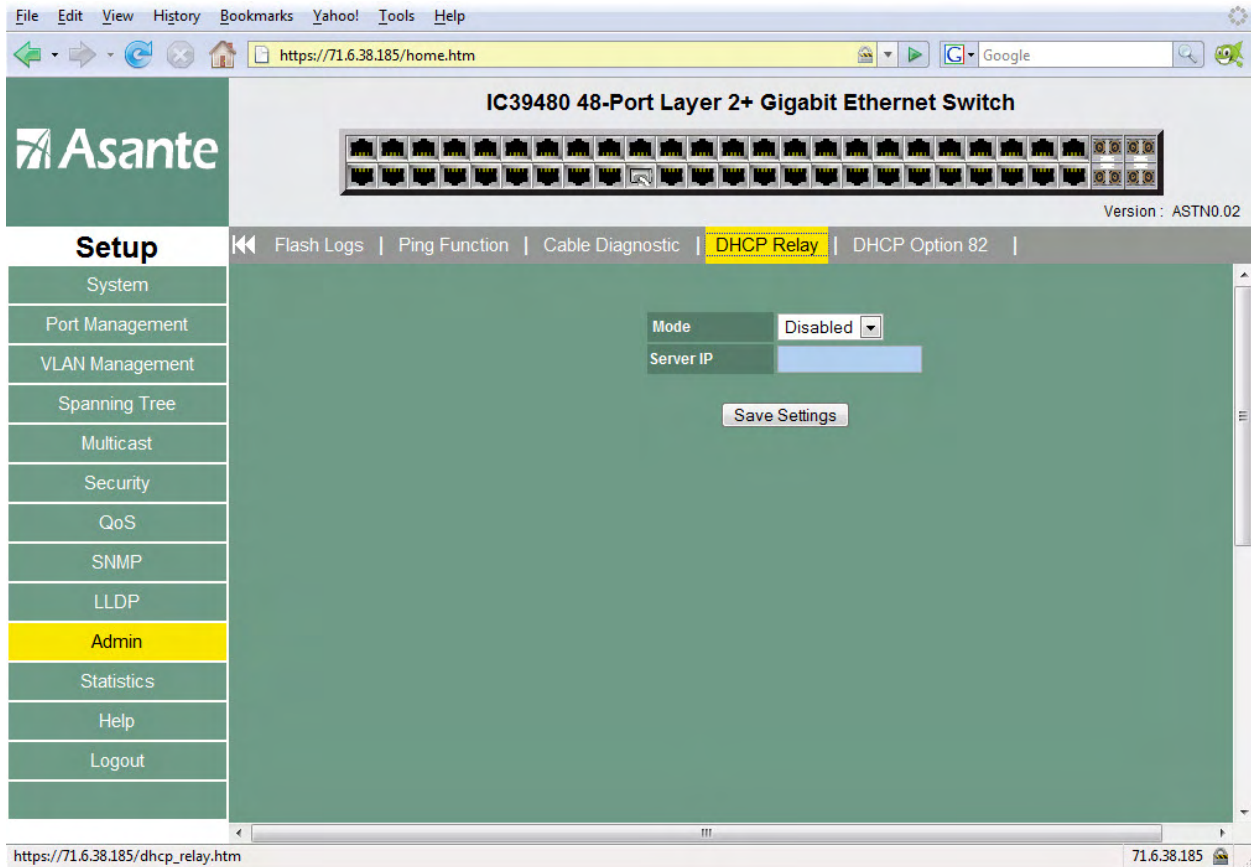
File Edit View History Bookmarks Yahoo! Tools Help

https://71.6.38.185/home.htm

Google

Asante

IC39480 48-Port Layer 2+ Gigabit Ethernet Switch

Version : ASTN0.02

Setup

Flash Logs | Ping Function | Cable Diagnostic | DHCP Relay | DHCP Option 82 |

System
Port Management
VLAN Management
Spanning Tree
Multicast
Security
QoS
SNMP
LLDP
Admin
Statistics
Help
Logout

| Mode | Disabled |
|---|---|
| Server IP | |

Save Settings

https://71.6.38.185/dhcp_relay.htm

71.6.38.185